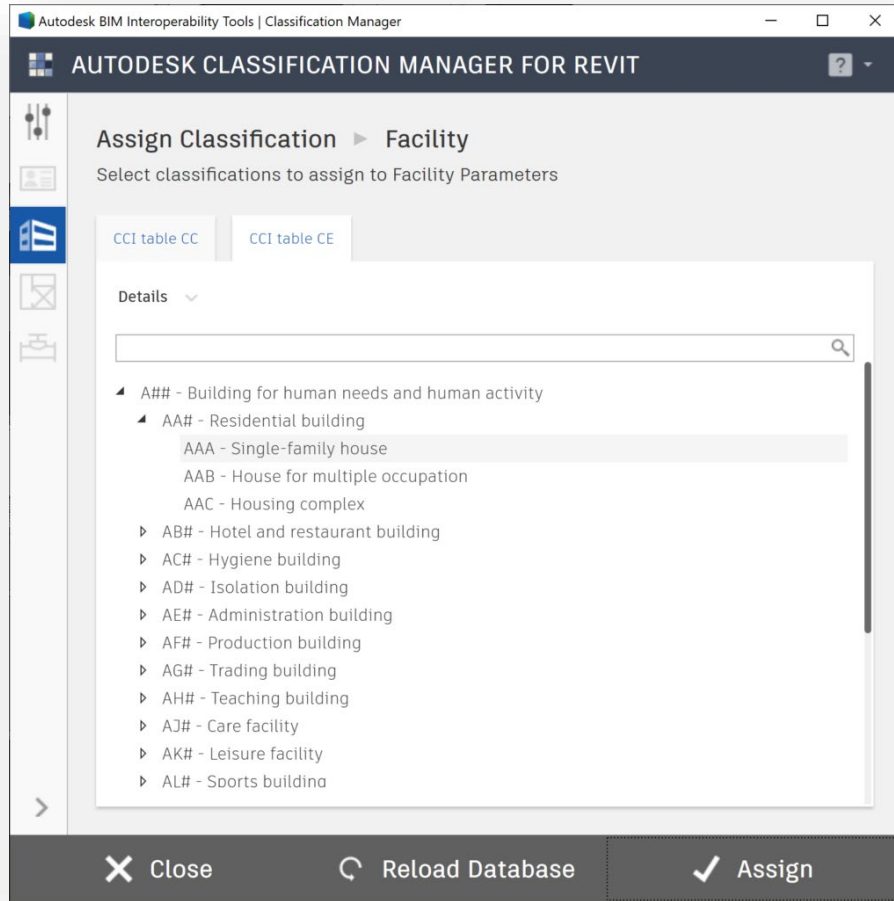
Autodesk BIM Interoperability Tools | Classification Manager

AUTODESK CLASSIFICATION MANAGER FOR REVIT

?

Assign Classification ► Facility

Select classifications to assign to Facility Parameters

CCI table CC

CCI table CE

Details

A## - Building for human needs and human activity

AA# - Residential building

AAA - Single-family house

AAB - House for multiple occupation

AAC - Housing complex

AB# - Hotel and restaurant building

AC# - Hygiene building

AD# - Isolation building

AE# - Administration building

AF# - Production building

AG# - Trading building

AH# - Teaching building

AJ# - Care facility

AK# - Leisure facility

AL# - Sports building

Close

Reload Database

Assign